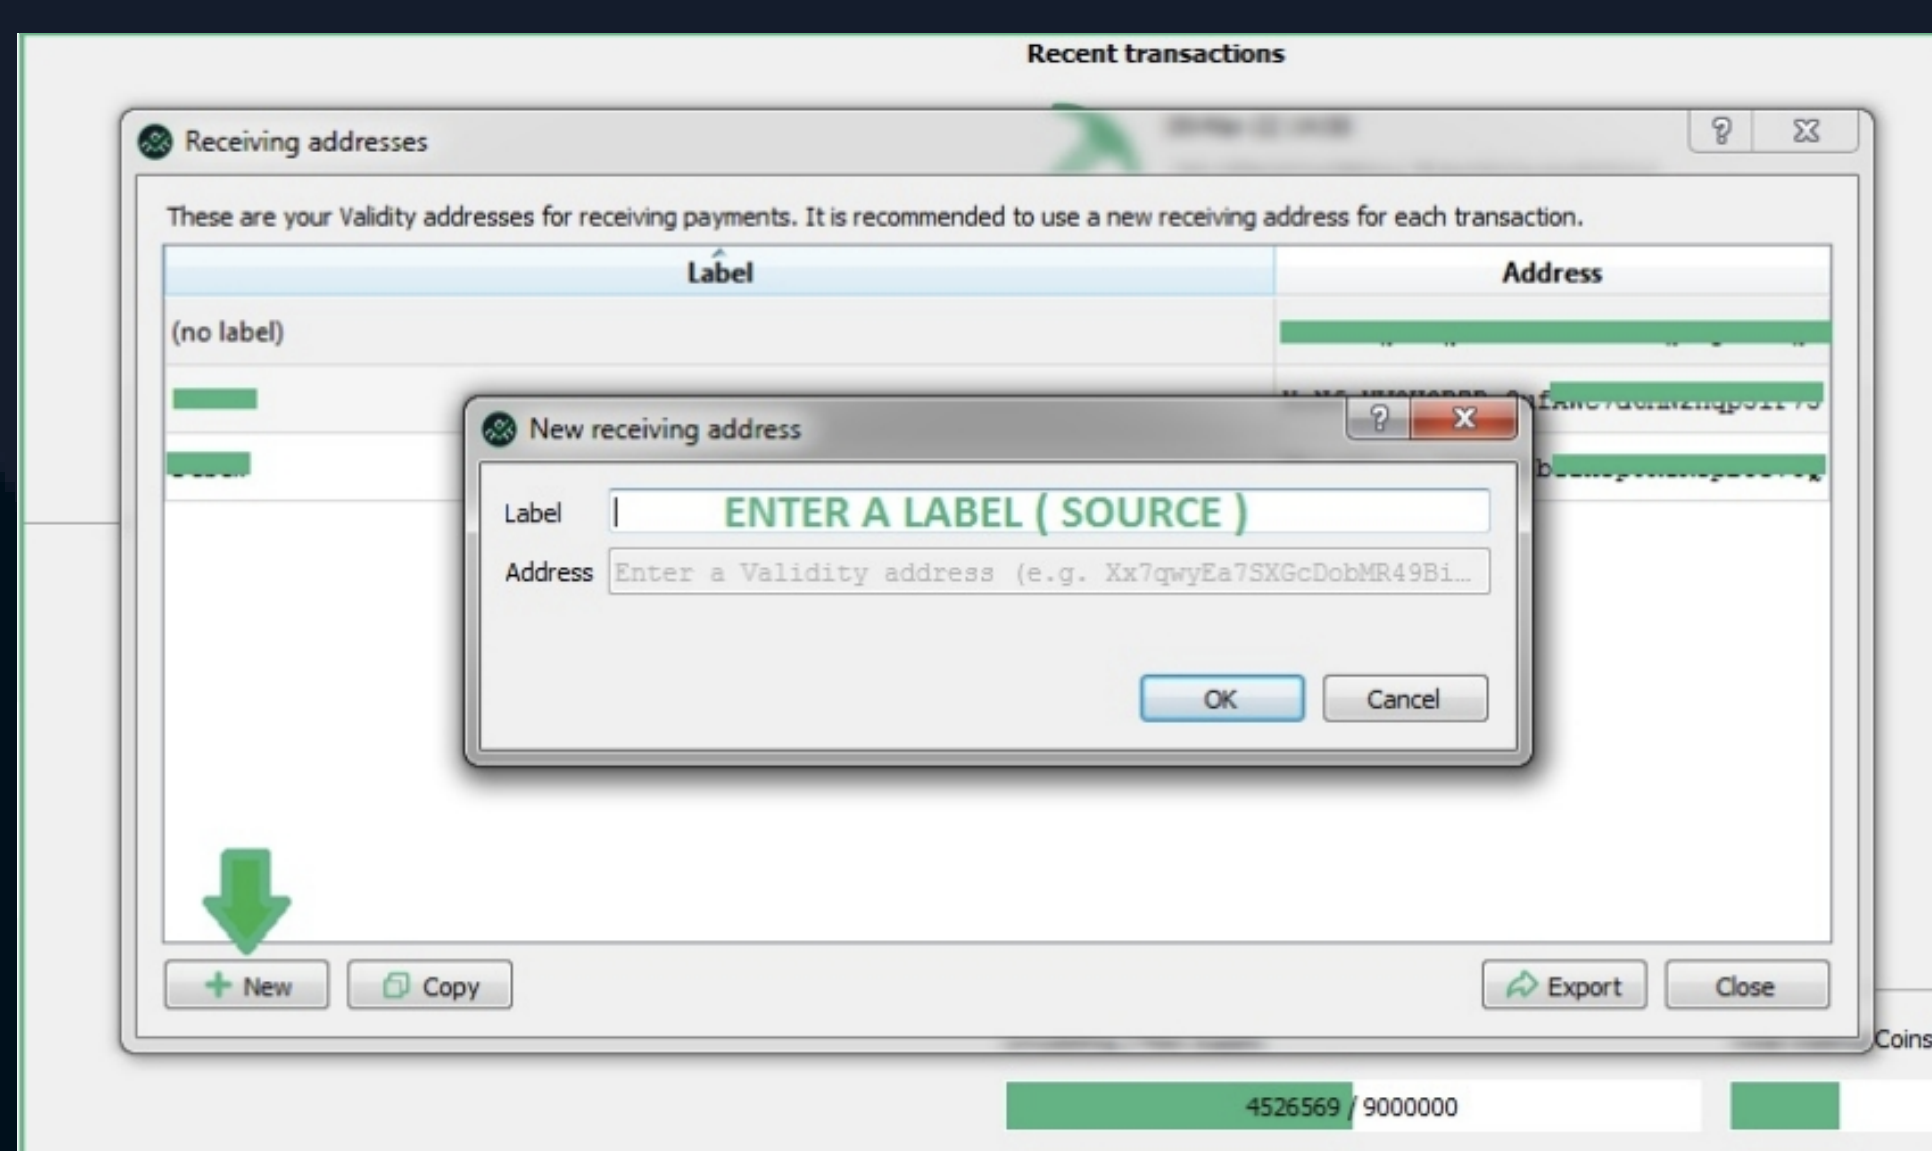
Recent transactions

Receiving addresses

?

These are your Validity addresses for receiving payments. It is recommended to use a new receiving address for each transaction.

| Label | Address |
|---|---|
| (no label) | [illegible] |
| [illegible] | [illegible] |
| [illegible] | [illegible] |

New receiving address

?

Label ENTER A LABEL ( SOURCE )

Address Enter a Validity address (e.g. Xx7qwyEa7SXGcDobMR49Bi...

OK Cancel

New Copy Export Close

Coins

4526569 / 9000000